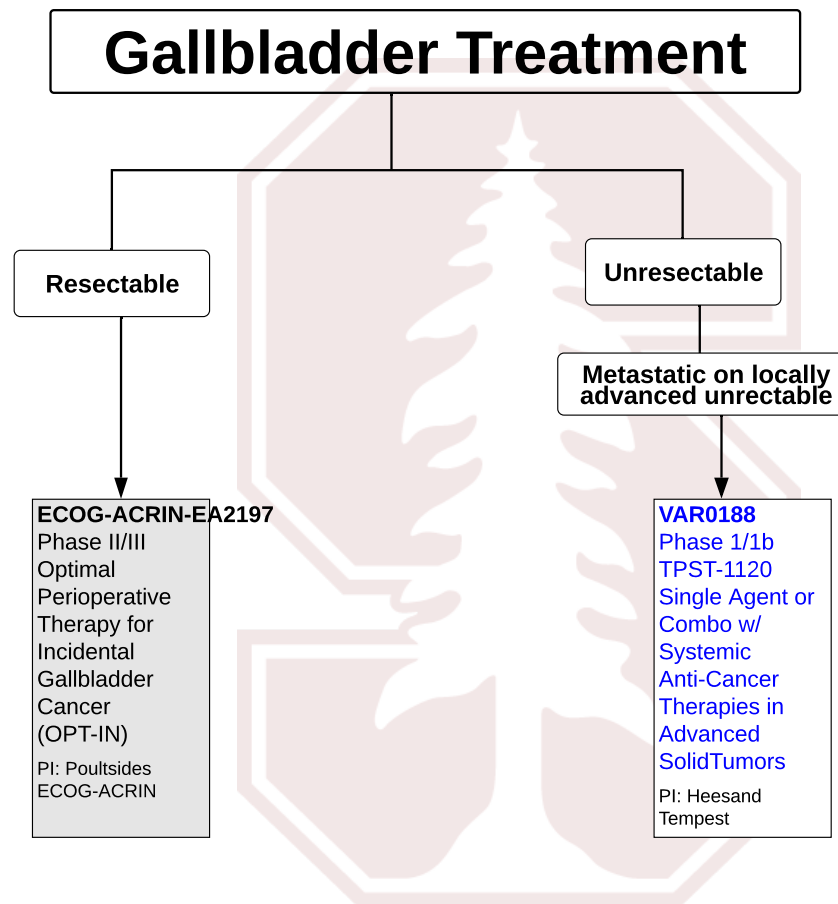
Gallbladder Treatment

Resectable

Unresectable

Metastatic on locally advanced unrectable

ECOG-ACRIN-EA2197
Phase II/III Optimal Perioperative Therapy for Incidental Gallbladder Cancer (OPT-IN)

PI: Poultsides
ECOG-ACRIN

VAR0188
Phase 1/1b TPST-1120 Single Agent or Combo w/ Systemic Anti-Cancer Therapies in Advanced SolidTumors

PI: Heesand
Tempest